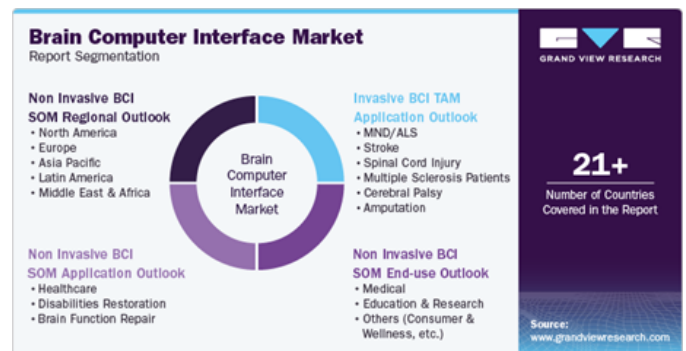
Brain Computer Interface Market
Report Segmentation

Non Invasive BCI SOM Regional Outlook
• North America
• Europe
• Asia Pacific
• Latin America
• Middle East & Africa

Invasive BCI TAM Application Outlook
• MND/ALS
• Stroke
• Spinal Cord Injury
• Multiple Sclerosis Patients
• Cerebral Palsy
• Amputation

Brain Computer Interface Market

Non Invasive BCI SOM Application Outlook
• Healthcare
• Disabilities Restoration
• Brain Function Repair

Non Invasive BCI SOM End-use Outlook
• Medical
• Education & Research
• Others (Consumer & Wellness, etc.)

GRAND VIEW RESEARCH

21+
Number of Countries Covered in the Report

Source:
www.grandviewresearch.com